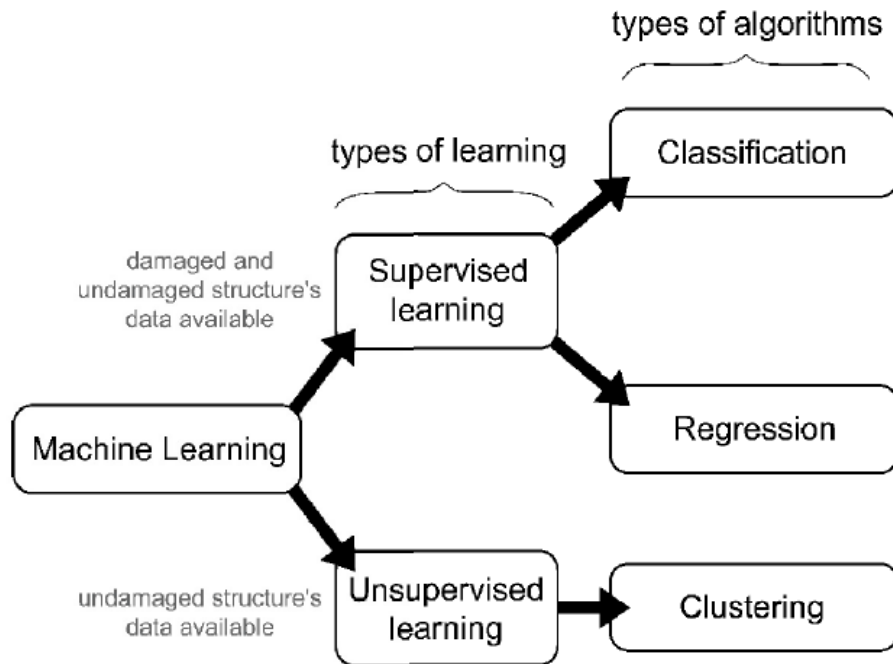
types of algorithms

types of learning

Classification

damaged and undamaged structure's data available

Supervised learning

Machine Learning

Regression

undamaged structure's data available

Unsupervised learning

Clustering